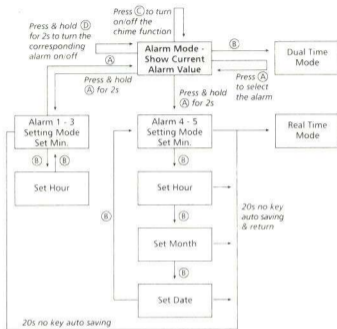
Press & hold Ⓓ for 2s to turn the corresponding alarm on/off

Press Ⓒ to turn on/off the chime function

Alarm Mode - Show Current Alarm Value

Ⓑ

Dual Time Mode

Ⓐ

Press Ⓐ to select the alarm

Press & hold Ⓐ for 2s

Press & hold Ⓐ for 2s

Alarm 1 - 3 Setting Mode Set Min.

Ⓑ Ⓑ

Set Hour

Alarm 4 - 5 Setting Mode Set Min.

Real Time Mode

Ⓑ

Set Hour

Ⓑ

Ⓑ

Set Month

20s no key auto saving & return

Ⓑ

Set Date

20s no key auto saving